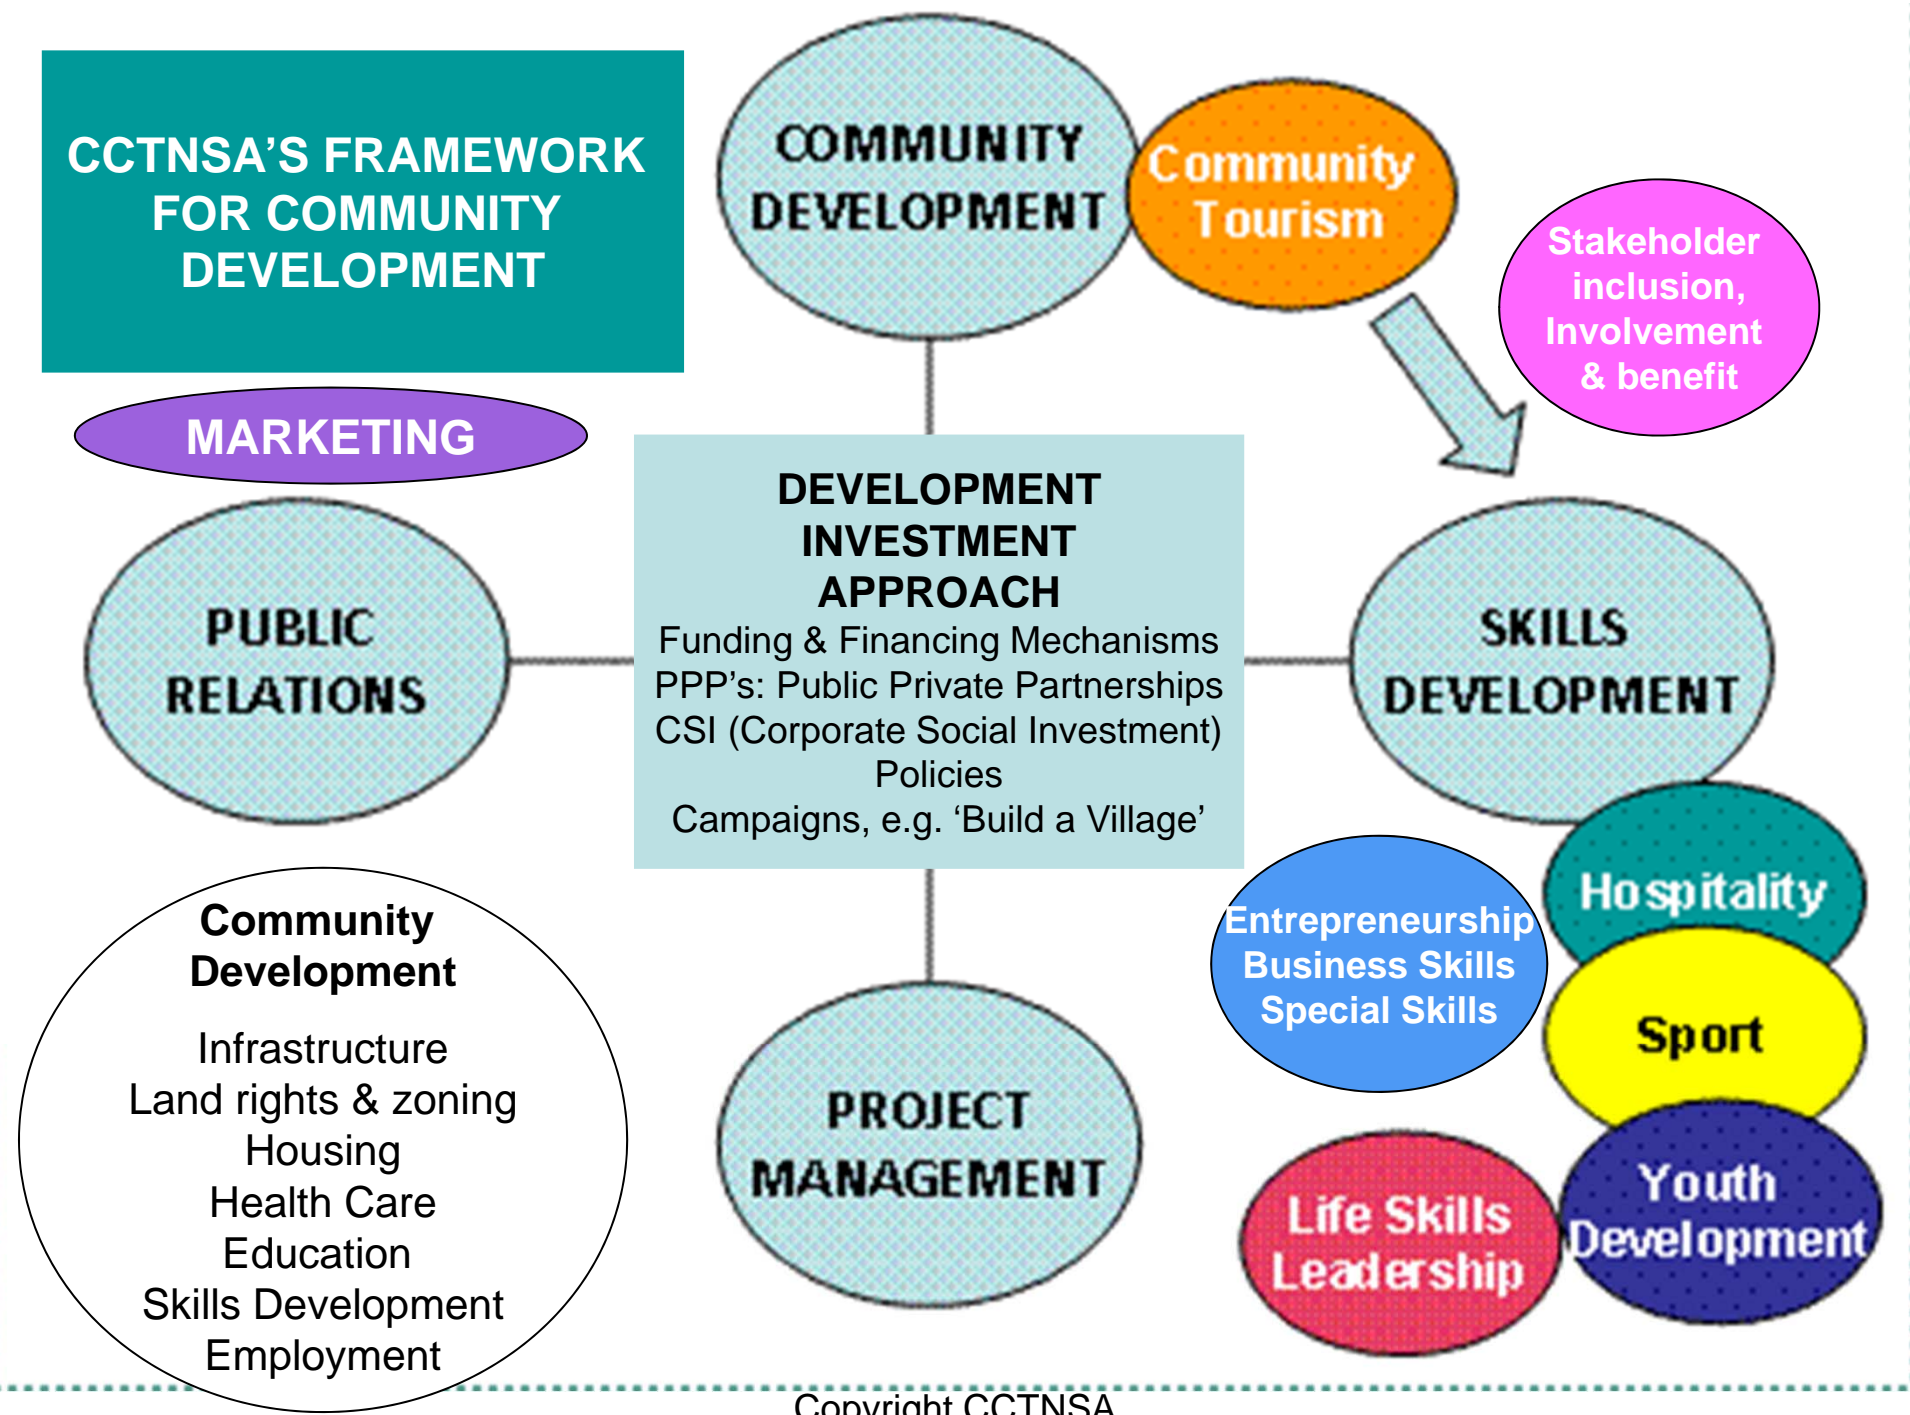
CCTNSA'S FRAMEWORK FOR COMMUNITY DEVELOPMENT

COMMUNITY DEVELOPMENT

Community Tourism

Stakeholder inclusion, Involvement & benefit

MARKETING

DEVELOPMENT INVESTMENT APPROACH
Funding & Financing Mechanisms
PPP's: Public Private Partnerships
CSI (Corporate Social Investment)
Policies
Campaigns, e.g. 'Build a Village'

PUBLIC RELATIONS

SKILLS DEVELOPMENT

Hospitality

Entrepreneurship
Business Skills
Special Skills

Sport

Community Development

Infrastructure
Land rights & zoning
Housing
Health Care
Education
Skills Development
Employment

PROJECT MANAGEMENT

Life Skills Leadership

Youth Development

Copyright CCTNSA